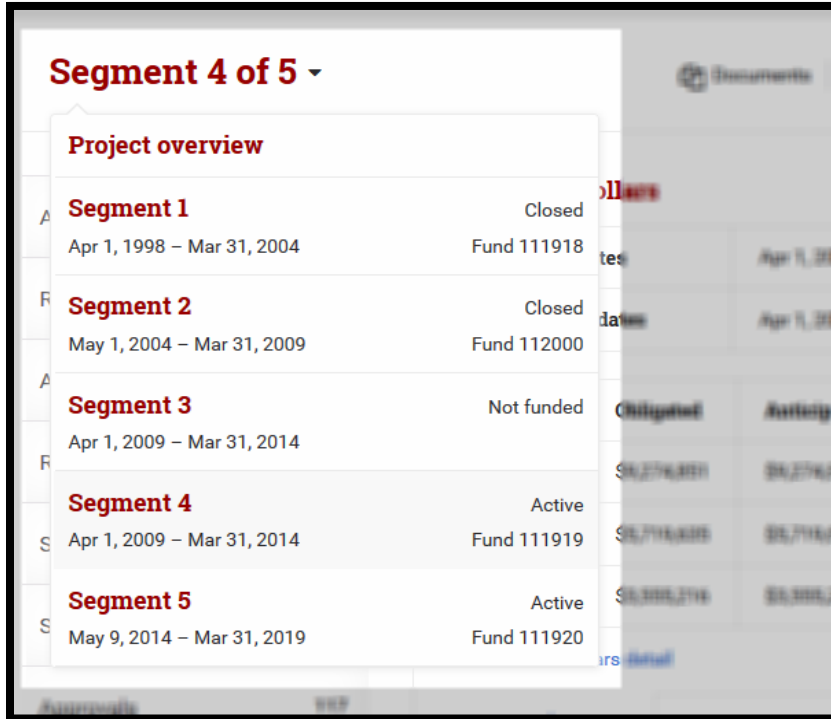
Segment 4 of 5

Project overview

Segment 1 Closed
Apr 1, 1998 – Mar 31, 2004 Fund 111918

Segment 2 Closed
May 1, 2004 – Mar 31, 2009 Fund 112000

Segment 3 Not funded
Apr 1, 2009 – Mar 31, 2014

Segment 4 Active
Apr 1, 2009 – Mar 31, 2014 Fund 111919

Segment 5 Active
May 9, 2014 – Mar 31, 2019 Fund 111920

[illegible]